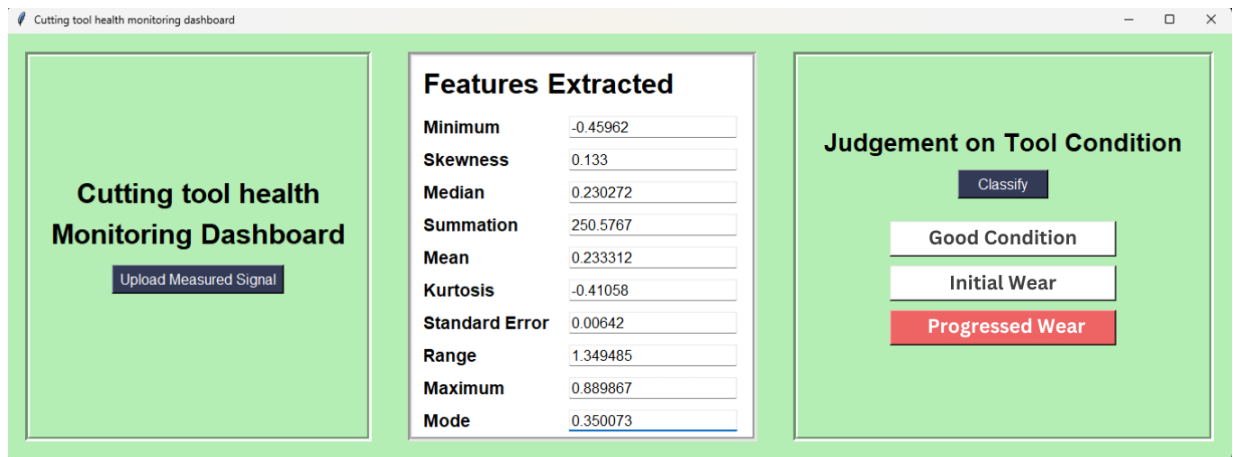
Cutting tool health monitoring dashboard

Cutting tool health Monitoring Dashboard

Upload Measured Signal

Features Extracted

| Minimum | -0.45962 |
|---|---|
| Skewness | 0.133 |
| Median | 0.230272 |
| Summation | 250.5767 |
| Mean | 0.233312 |
| Kurtosis | -0.41058 |
| Standard Error | 0.00642 |
| Range | 1.349485 |
| Maximum | 0.889867 |
| Mode | 0.350073 |

Judgement on Tool Condition

Classify

Good Condition

Initial Wear

Progressed Wear